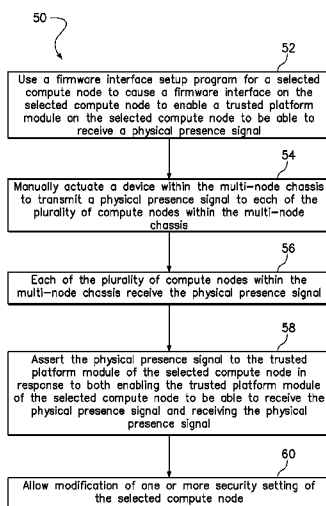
50

52

Use a firmware interface setup program for a selected compute node to cause a firmware interface on the selected compute node to enable a trusted platform module on the selected compute node to be able to receive a physical presence signal

54

Manually actuate a device within the multi-node chassis to transmit a physical presence signal to each of the plurality of compute nodes within the multi-node chassis

56

Each of the plurality of compute nodes within the multi-node chassis receive the physical presence signal

58

Assert the physical presence signal to the trusted platform module of the selected compute node in response to both enabling the trusted platform module of the selected compute node to be able to receive the physical presence signal and receiving the physical presence signal

60

Allow modification of one or more security setting of the selected compute node